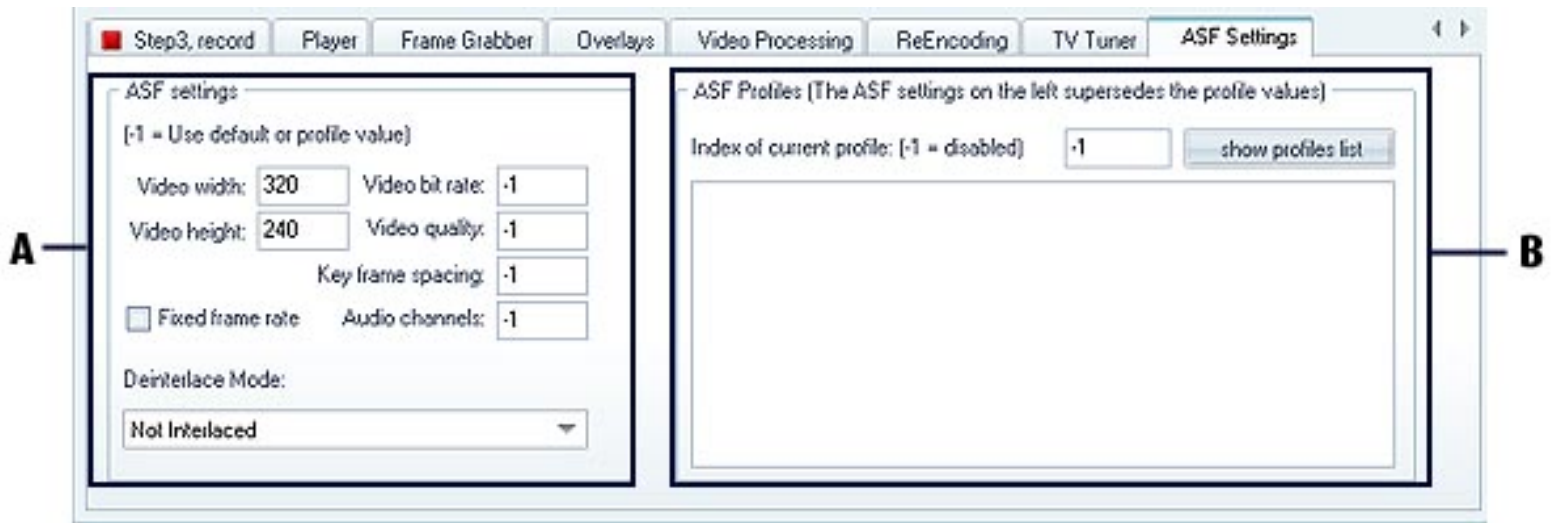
Step3, record | Player | Frame Grabber | Overlays | Video Processing | ReEncoding | TV Tuner | ASF Settings

ASF settings

(-1 = Use default or profile value)

Video width: 320
Video bit rate: -1
Video height: 240
Video quality: -1
Key frame spacing: -1
Fixed frame rate
Audio channels: -1

Deinterlace Mode:

Not Interlaced

ASF Profiles (The ASF settings on the left supersedes the profile values)

Index of current profile: (-1 = disabled) -1

show profiles list

A

B